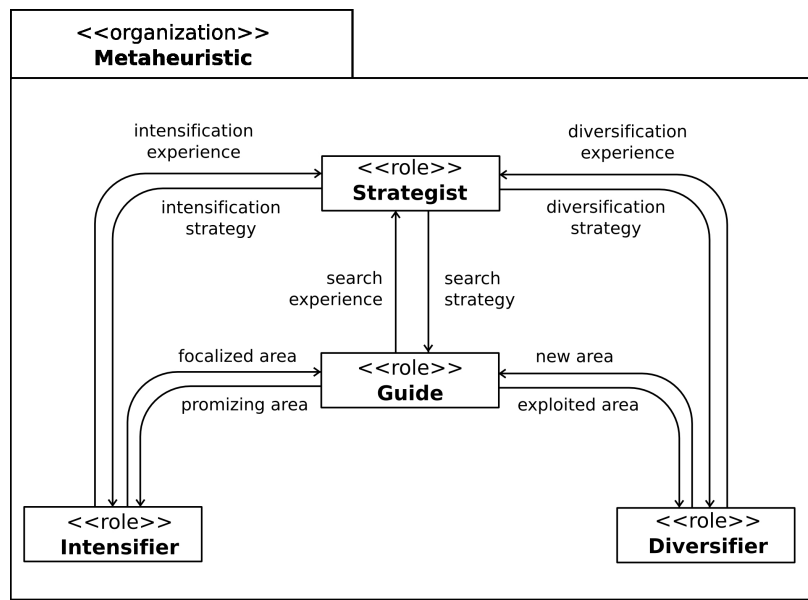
<<organization>>
**Metaheuristic**

intensification experience

diversification experience

<<role>>
**Strategist**

intensification strategy

diversification strategy

search experience

search strategy

focalized area

new area

<<role>>
**Guide**

promizing area

exploited area

<<role>>
**Intensifier**

<<role>>
**Diversifier**